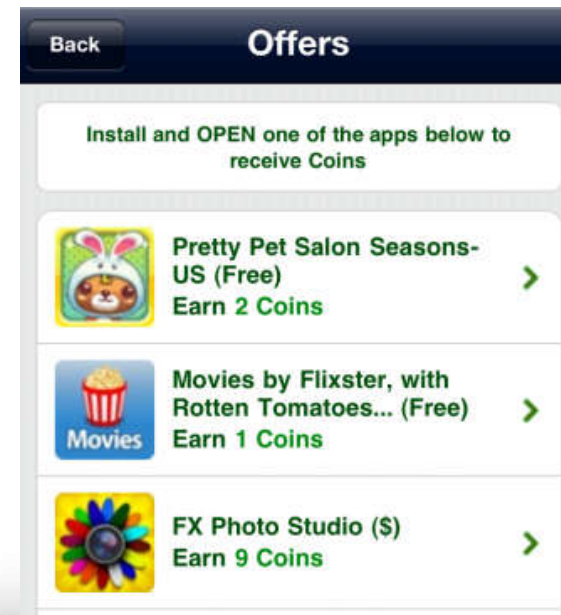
Back

Offers

Install and OPEN one of the apps below to receive Coins

Pretty Pet Salon Seasons-US (Free)
Earn 2 Coins

Movies
Movies by Flixster, with Rotten Tomatoes... (Free)
Earn 1 Coins

FX Photo Studio ($)
Earn 9 Coins